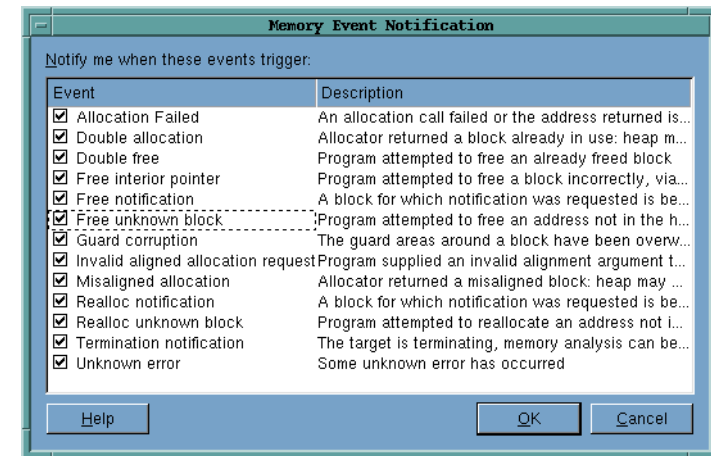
Memory Event Notification

Notify me when these events trigger:

| Event | Description |
|---|---|
| ☑ Allocation Failed | An allocation call failed or the address returned is... |
| ☑ Double allocation | Allocator returned a block already in use: heap m... |
| ☑ Double free | Program attempted to free an already freed block |
| ☑ Free interior pointer | Program attempted to free a block incorrectly, via... |
| ☑ Free notification | A block for which notification was requested is be... |
| ☑ Free unknown block | Program attempted to free an address not in the h... |
| ☑ Guard corruption | The guard areas around a block have been overw... |
| ☑ Invalid aligned allocation request | Program supplied an invalid alignment argument t... |
| ☑ Misaligned allocation | Allocator returned a misaligned block: heap may ... |
| ☑ Realloc notification | A block for which notification was requested is be... |
| ☑ Realloc unknown block | Program attempted to reallocate an address not i... |
| ☑ Termination notification | The target is terminating, memory analysis can be... |
| ☑ Unknown error | Some unknown error has occurred |

Help

OK

Cancel